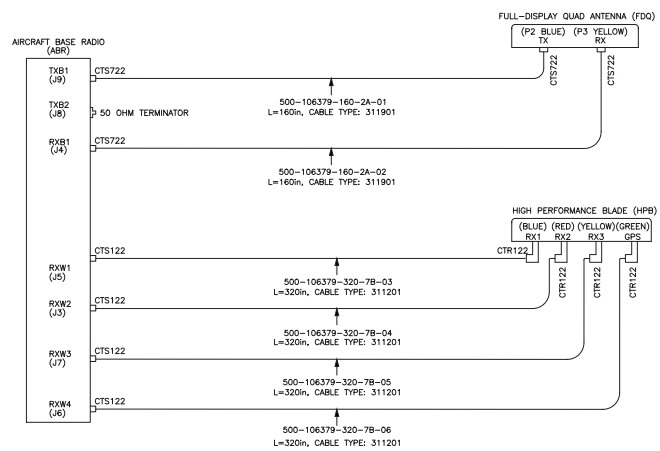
FULL-DISPLAY QUAD ANTENNA (FDQ)
(P2 BLUE) TX
(P3 YELLOW) RX

AIRCRAFT BASE RADIO (ABR)

TXB1 (J9)
CTS722
CTS722
500-106379-160-2A-01
L=160in, CABLE TYPE: 311901

TXB2 (J8)
50 OHM TERMINATOR

RXB1 (J4)
CTS722
CTS722
500-106379-160-2A-02
L=160in, CABLE TYPE: 311901

HIGH PERFORMANCE BLADE (HPB)
(BLUE) RX1
(RED) RX2
(YELLOW) RX3
(GREEN) GPS

RXW1 (J5)
CTS122
CTR122
500-106379-320-7B-03
L=320in, CABLE TYPE: 311201

RXW2 (J3)
CTS122
CTR122
500-106379-320-7B-04
L=320in, CABLE TYPE: 311201

RXW3 (J7)
CTS122
CTR122
500-106379-320-7B-05
L=320in, CABLE TYPE: 311201

RXW4 (J6)
CTS122
CTR122
500-106379-320-7B-06
L=320in, CABLE TYPE: 311201